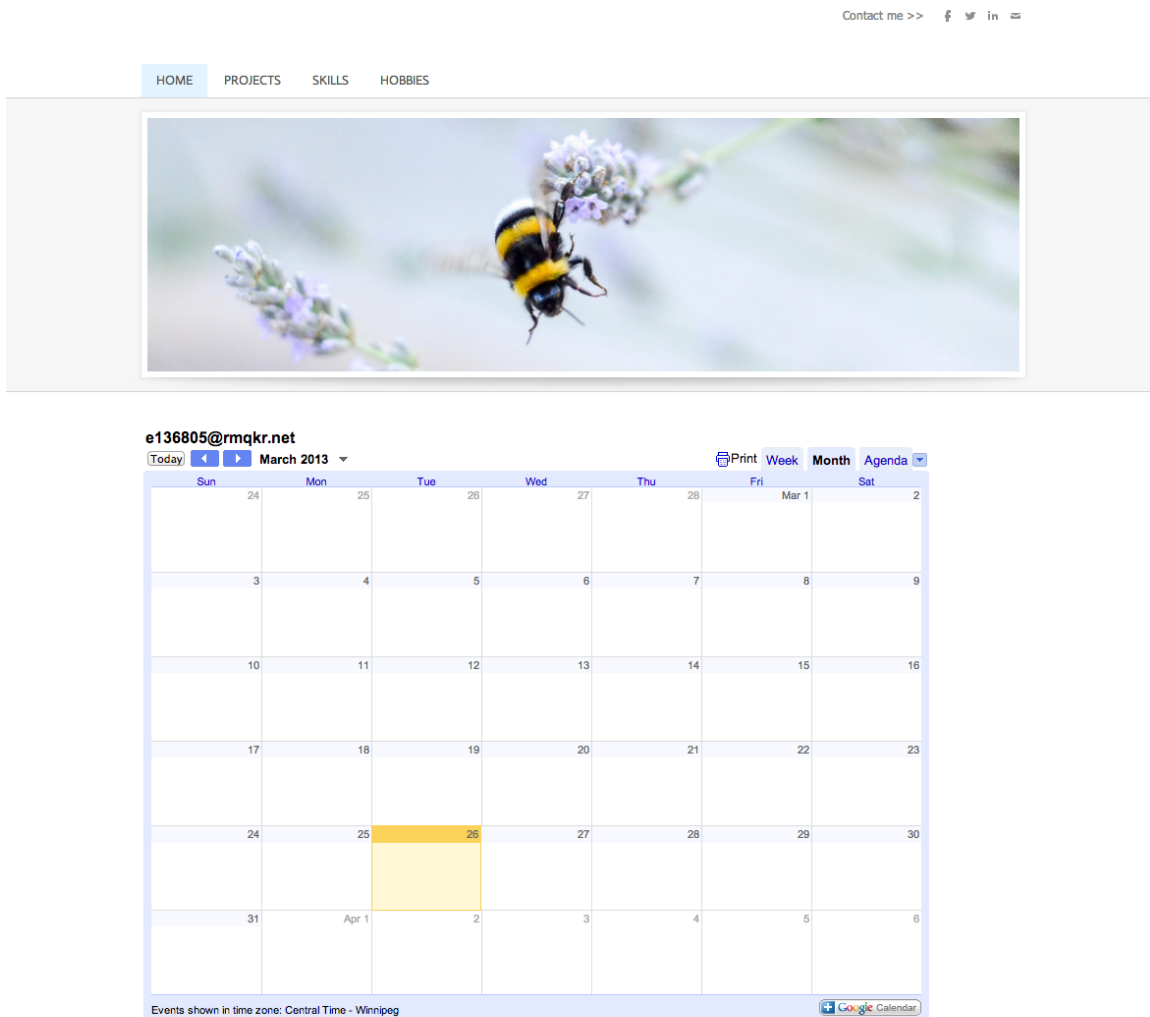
Contact me >>

HOME PROJECTS SKILLS HOBBIES

e136805@rmqkr.net

Today March 2013 Print Week Month Agenda

| Sun | Mon | Tue | Wed | Thu | Fri | Sat |
|---|---|---|---|---|---|---|
| 24 | 25 | 26 | 27 | 28 | Mar 1 | 2 |
| 3 | 4 | 5 | 6 | 7 | 8 | 9 |
| 10 | 11 | 12 | 13 | 14 | 15 | 16 |
| 17 | 18 | 19 | 20 | 21 | 22 | 23 |
| 24 | 25 | 26 | 27 | 28 | 29 | 30 |
| 31 | Apr 1 | 2 | 3 | 4 | 5 | 6 |

Events shown in time zone: Central Time - Winnipeg

Google Calendar